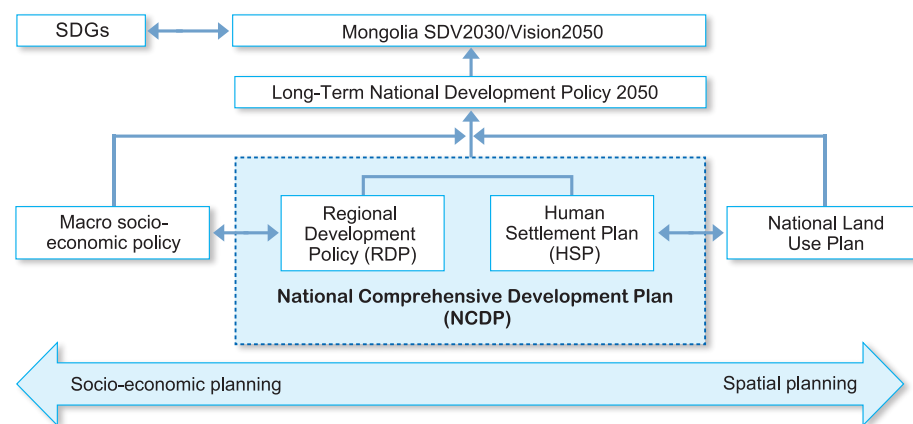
SDGs

Mongolia SDV2030/Vision2050

Long-Term National Development Policy 2050

Macro socio-economic policy

Regional Development Policy (RDP)

Human Settlement Plan (HSP)

National Land Use Plan

National Comprehensive Development Plan (NCDP)

Socio-economic planning

Spatial planning